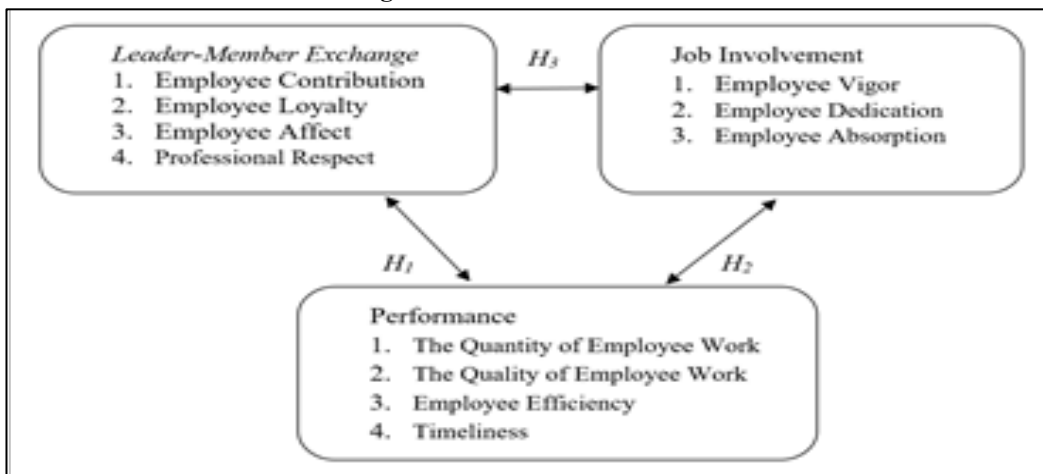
Leader-Member Exchange
1. Employee Contribution
2. Employee Loyalty
3. Employee Affect
4. Professional Respect

$H_3$

Job Involvement
1. Employee Vigor
2. Employee Dedication
3. Employee Absorption

$H_1$

$H_2$

Performance
1. The Quantity of Employee Work
2. The Quality of Employee Work
3. Employee Efficiency
4. Timeliness